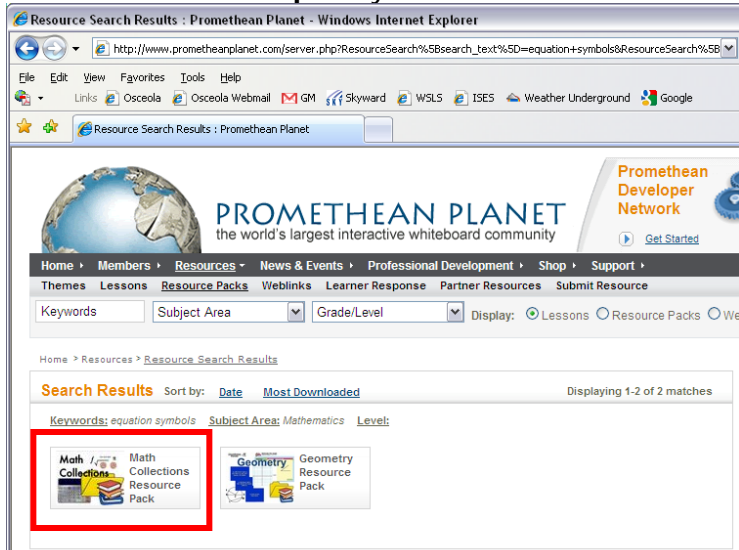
Resource Search Results : Promethean Planet - Windows Internet Explorer

http://www.prometheanplanet.com/server.php?ResourceSearch%5Bsearch_text%5D=equation+symbols&ResourceSearch%5B

File Edit View Favorites Tools Help

Links Osceola Osceola Webmail GM Skyward WSLS ISES Weather Underground Google

Resource Search Results : Promethean Planet

PROMETHEAN PLANET
the world's largest interactive whiteboard community

Promethean Developer Network

Get Started

Home ▸ Members ▸ Resources ▾ News & Events ▸ Professional Development ▸ Shop ▸ Support ▸

Themes Lessons Resource Packs Weblinks Learner Response Partner Resources Submit Resource

Keywords Subject Area Grade/Level Display: Lessons Resource Packs We

Home > Resources > Resource Search Results

Search Results Sort by: Date Most Downloaded Displaying 1-2 of 2 matches

Keywords: equation symbols Subject Area: Mathematics Level:

Math Collections

Math Collections Resource Pack

Geometry

Geometry Resource Pack